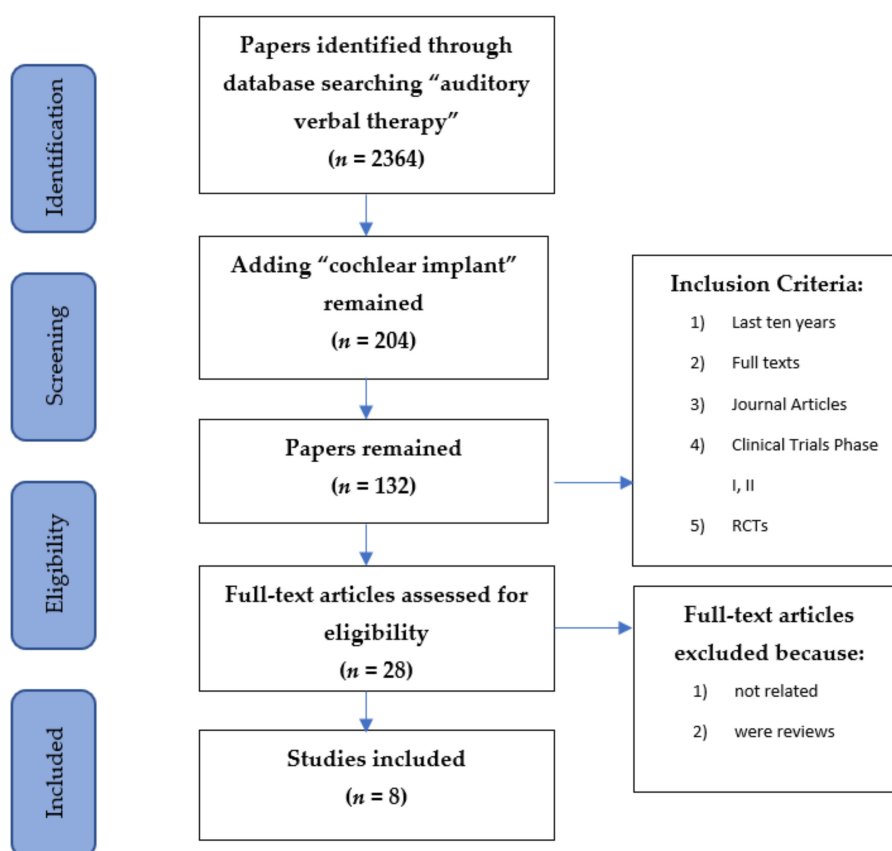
Identification

Papers identified through database searching “auditory verbal therapy”
($n$ = 2364)

Screening

Adding “cochlear implant” remained
($n$ = 204)

Inclusion Criteria:
1) Last ten years
2) Full texts
3) Journal Articles
4) Clinical Trials Phase I, II
5) RCTs

Papers remained
($n$ = 132)

Eligibility

Full-text articles assessed for eligibility
($n$ = 28)

Full-text articles excluded because:
1) not related
2) were reviews

Included

Studies included
($n$ = 8)